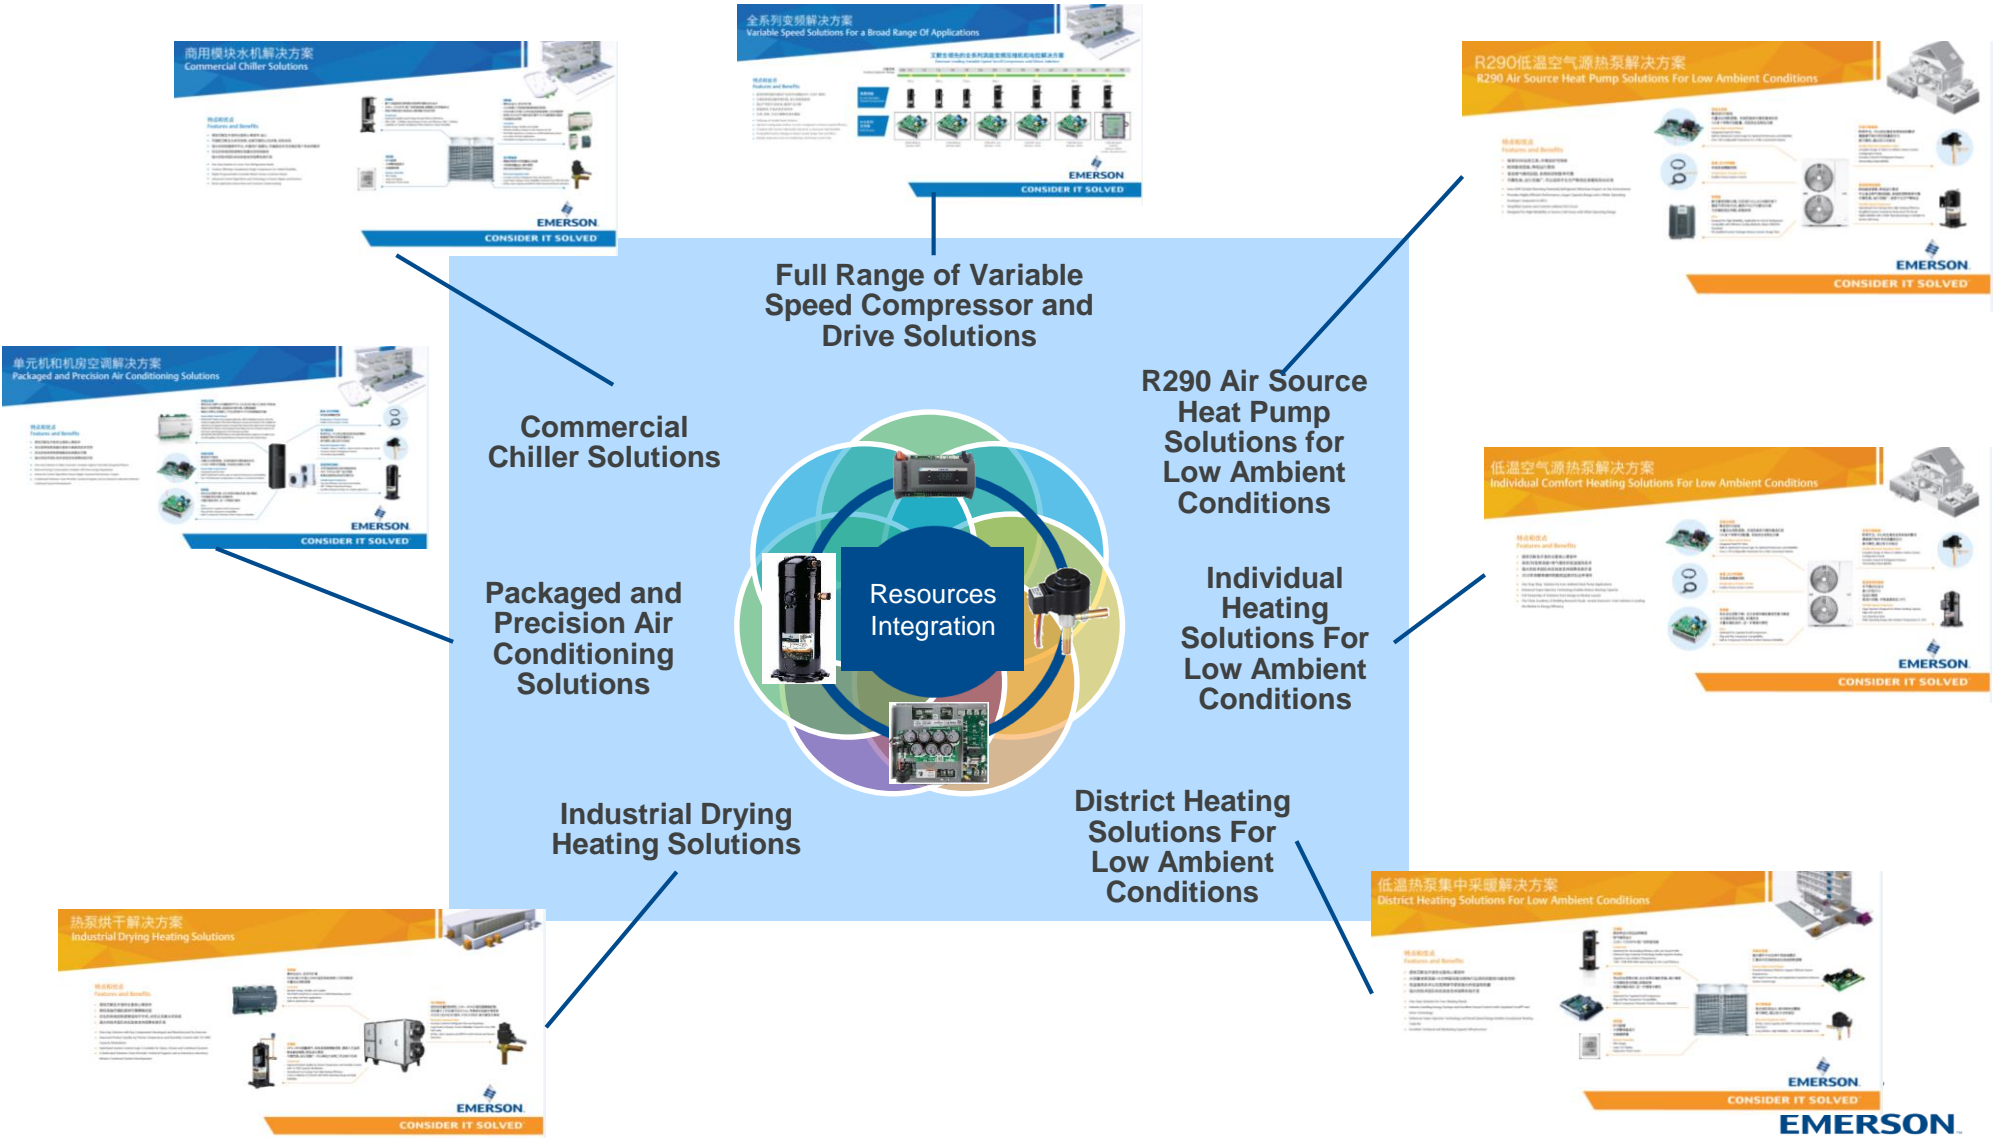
商用模块水机解决方案
Commercial Chiller Solutions
EMERSON
CONSIDER IT SOLVED

全系列变频解决方案
Variable Speed Solutions For a Broad Range Of Applications
EMERSON
CONSIDER IT SOLVED

R290低温空气源热泵解决方案
R290 Air Source Heat Pump Solutions For Low Ambient Conditions
EMERSON
CONSIDER IT SOLVED

单元机和机房空调解决方案
Packaged and Precision Air Conditioning Solutions
EMERSON
CONSIDER IT SOLVED

低温空气源热泵解决方案
Individual Comfort Heating Solutions For Low Ambient Conditions
EMERSON
CONSIDER IT SOLVED

Full Range of Variable Speed Compressor and Drive Solutions

Commercial Chiller Solutions

R290 Air Source Heat Pump Solutions for Low Ambient Conditions

Resources Integration

Packaged and Precision Air Conditioning Solutions

Individual Heating Solutions For Low Ambient Conditions

Industrial Drying Heating Solutions

District Heating Solutions For Low Ambient Conditions

热泵烘干解决方案
Industrial Drying Heating Solutions
EMERSON
CONSIDER IT SOLVED

低温热泵集中采暖解决方案
District Heating Solutions For Low Ambient Conditions
EMERSON
CONSIDER IT SOLVED

EMERSON